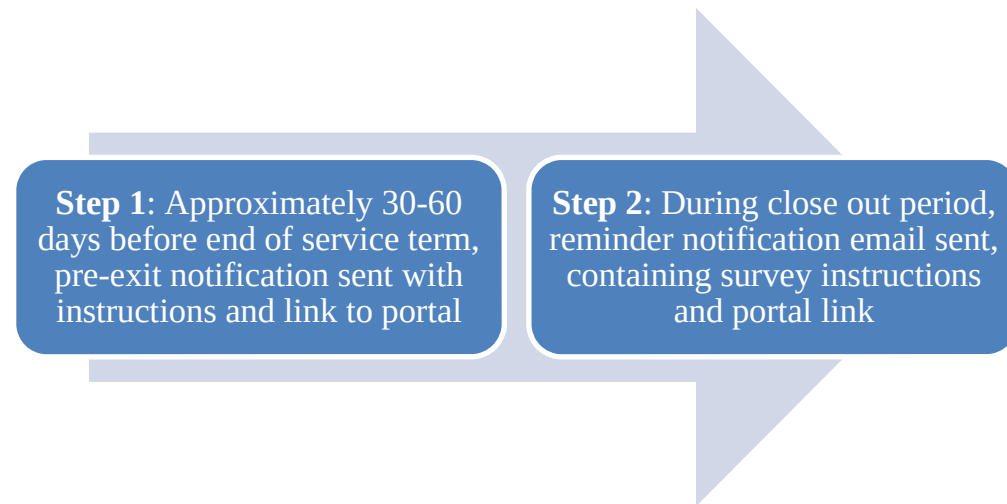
**Step 1**: Approximately 30-60 days before end of service term, pre-exit notification sent with instructions and link to portal

**Step 2**: During close out period, reminder notification email sent, containing survey instructions and portal link